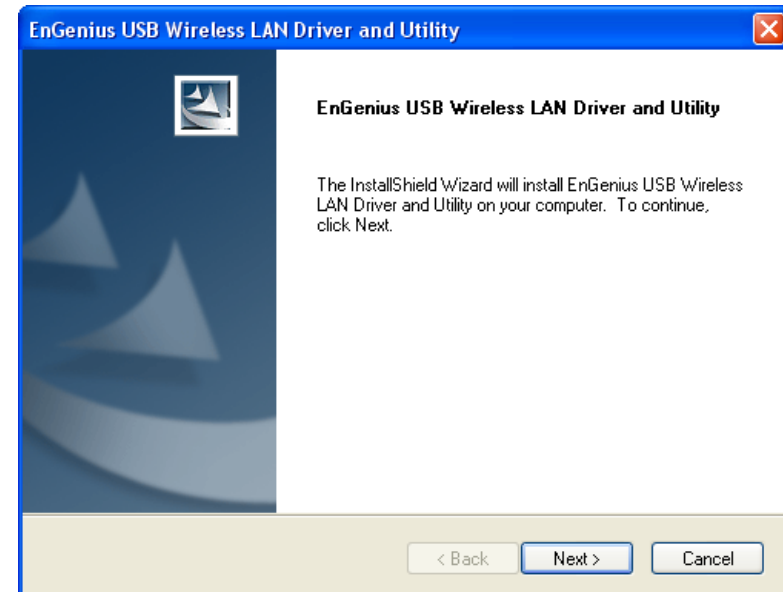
EnGenius USB Wireless LAN Driver and Utility

EnGenius USB Wireless LAN Driver and Utility

The InstallShield Wizard will install EnGenius USB Wireless LAN Driver and Utility on your computer. To continue, click Next.

< Back
Next >
Cancel